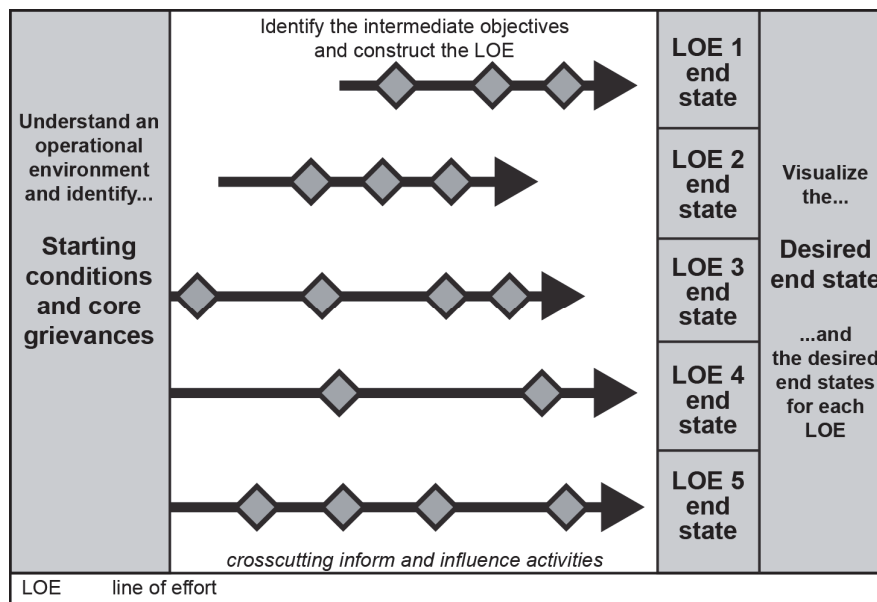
Understand an operational environment and identify...

Starting conditions and core grievances

Identify the intermediate objectives and construct the LOE

crosscutting inform and influence activities

LOE 1 end state

LOE 2 end state

LOE 3 end state

LOE 4 end state

LOE 5 end state

Visualize the...

Desired end state

...and the desired end states for each LOE

LOE line of effort